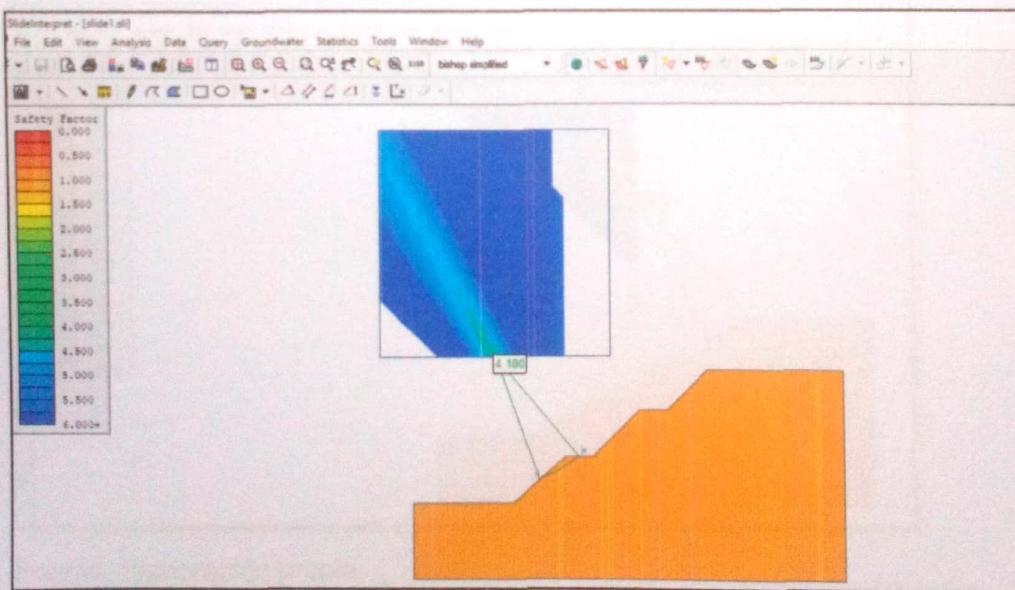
SlideInterpret - [slide1.sli]

File Edit View Analysis Data Query Groundwater Statistics Tools Window Help

bishop simplified

Safety Factor
0.000
0.500
1.000
1.500
2.000
2.500
3.000
3.500
4.000
4.500
5.000
5.500
6.000+

4.180